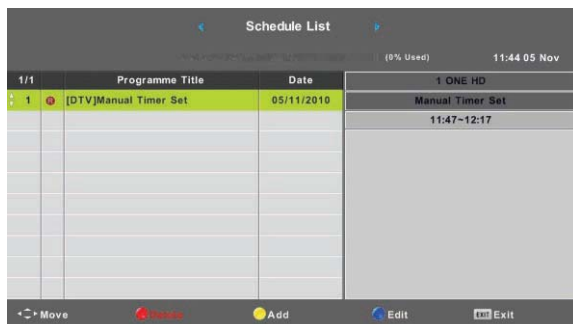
Schedule List

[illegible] (0% Used) 11:44 05 Nov

| 1/1 | | Programme Title | Date |
|---|---|---|---|
| 1 | | [DTV]Manual Timer Set | 05/11/2010 |

1 ONE HD

Manual Timer Set

11:47~12:17

Move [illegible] Add Edit EXIT Exit